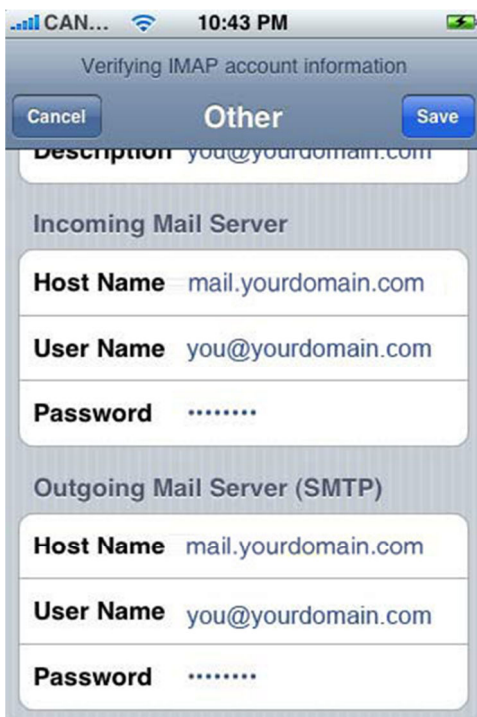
CAN... 10:43 PM

Verifying IMAP account information

Cancel Other Save

Description you@yourdomain.com

Incoming Mail Server

Host Name mail.yourdomain.com

User Name you@yourdomain.com

Password ••••••••

Outgoing Mail Server (SMTP)

Host Name mail.yourdomain.com

User Name you@yourdomain.com

Password ••••••••